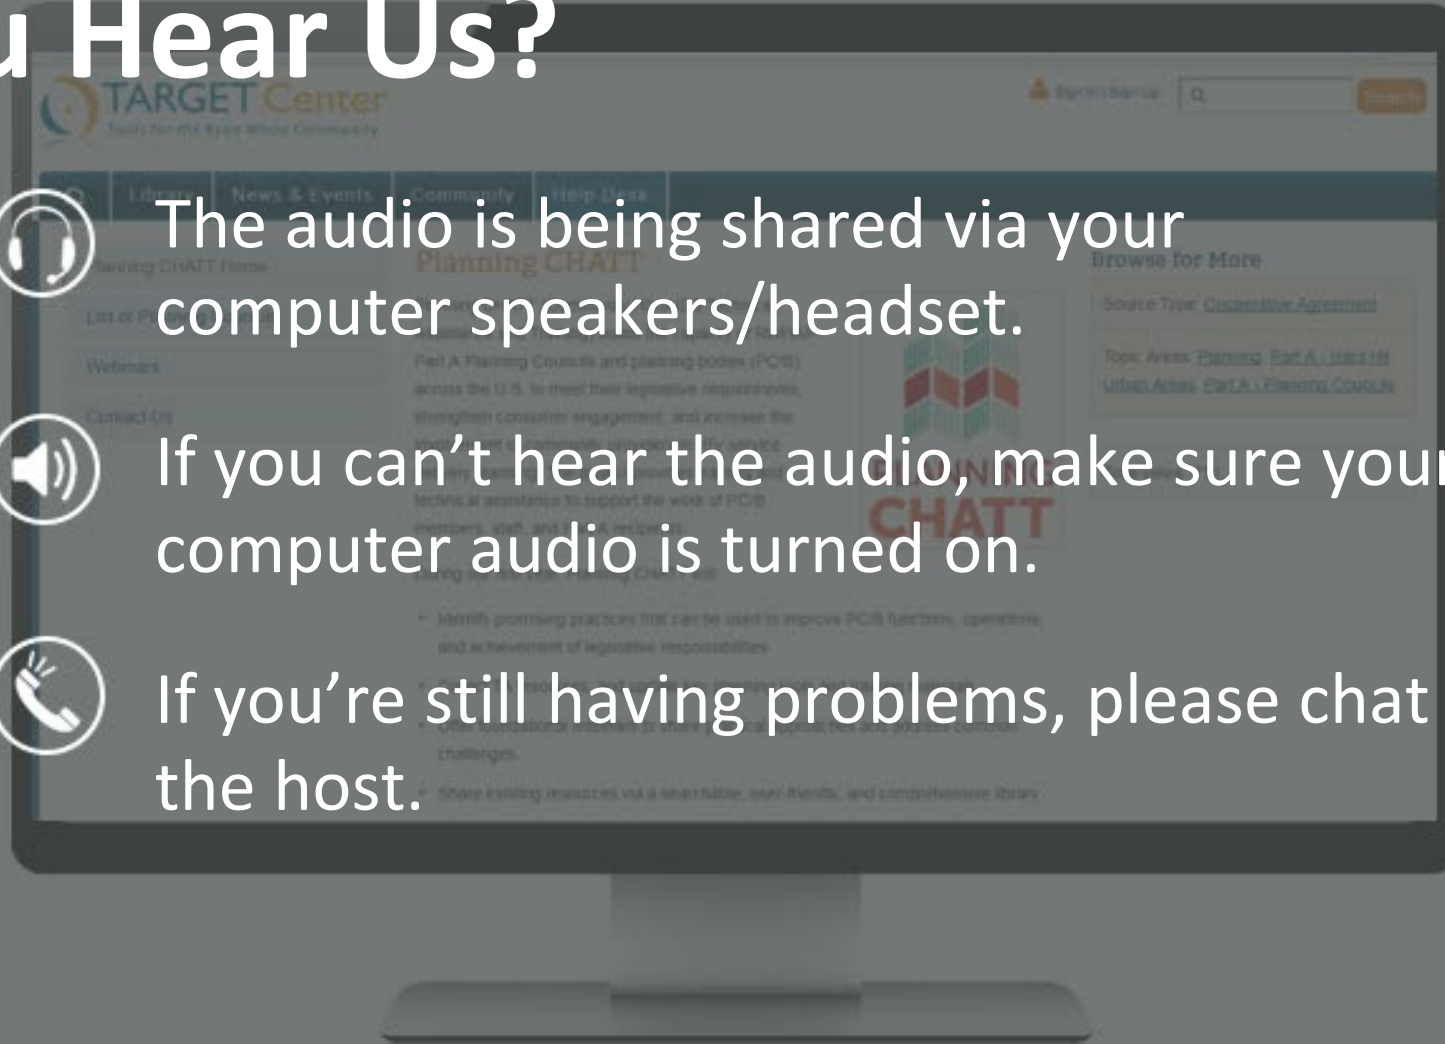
u Hear Us?

The audio is being shared via your computer speakers/headset.

If you can't hear the audio, make sure your computer audio is turned on.

If you're still having problems, please chat the host.